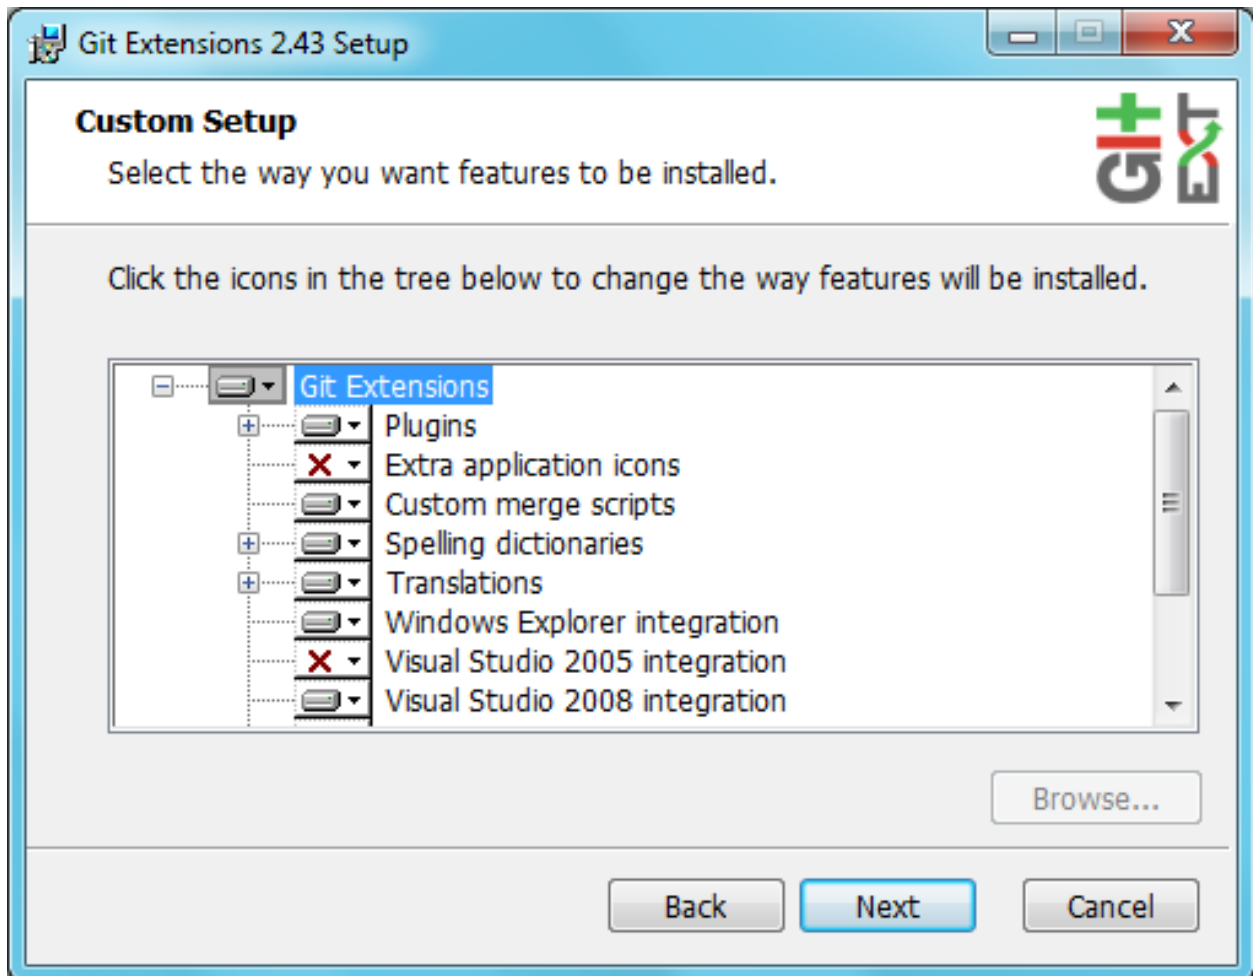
Git Extensions 2.43 Setup

Custom Setup

Select the way you want features to be installed.

Click the icons in the tree below to change the way features will be installed.

Git Extensions
Plugins
Extra application icons
Custom merge scripts
Spelling dictionaries
Translations
Windows Explorer integration
Visual Studio 2005 integration
Visual Studio 2008 integration

Browse...

Back
Next
Cancel